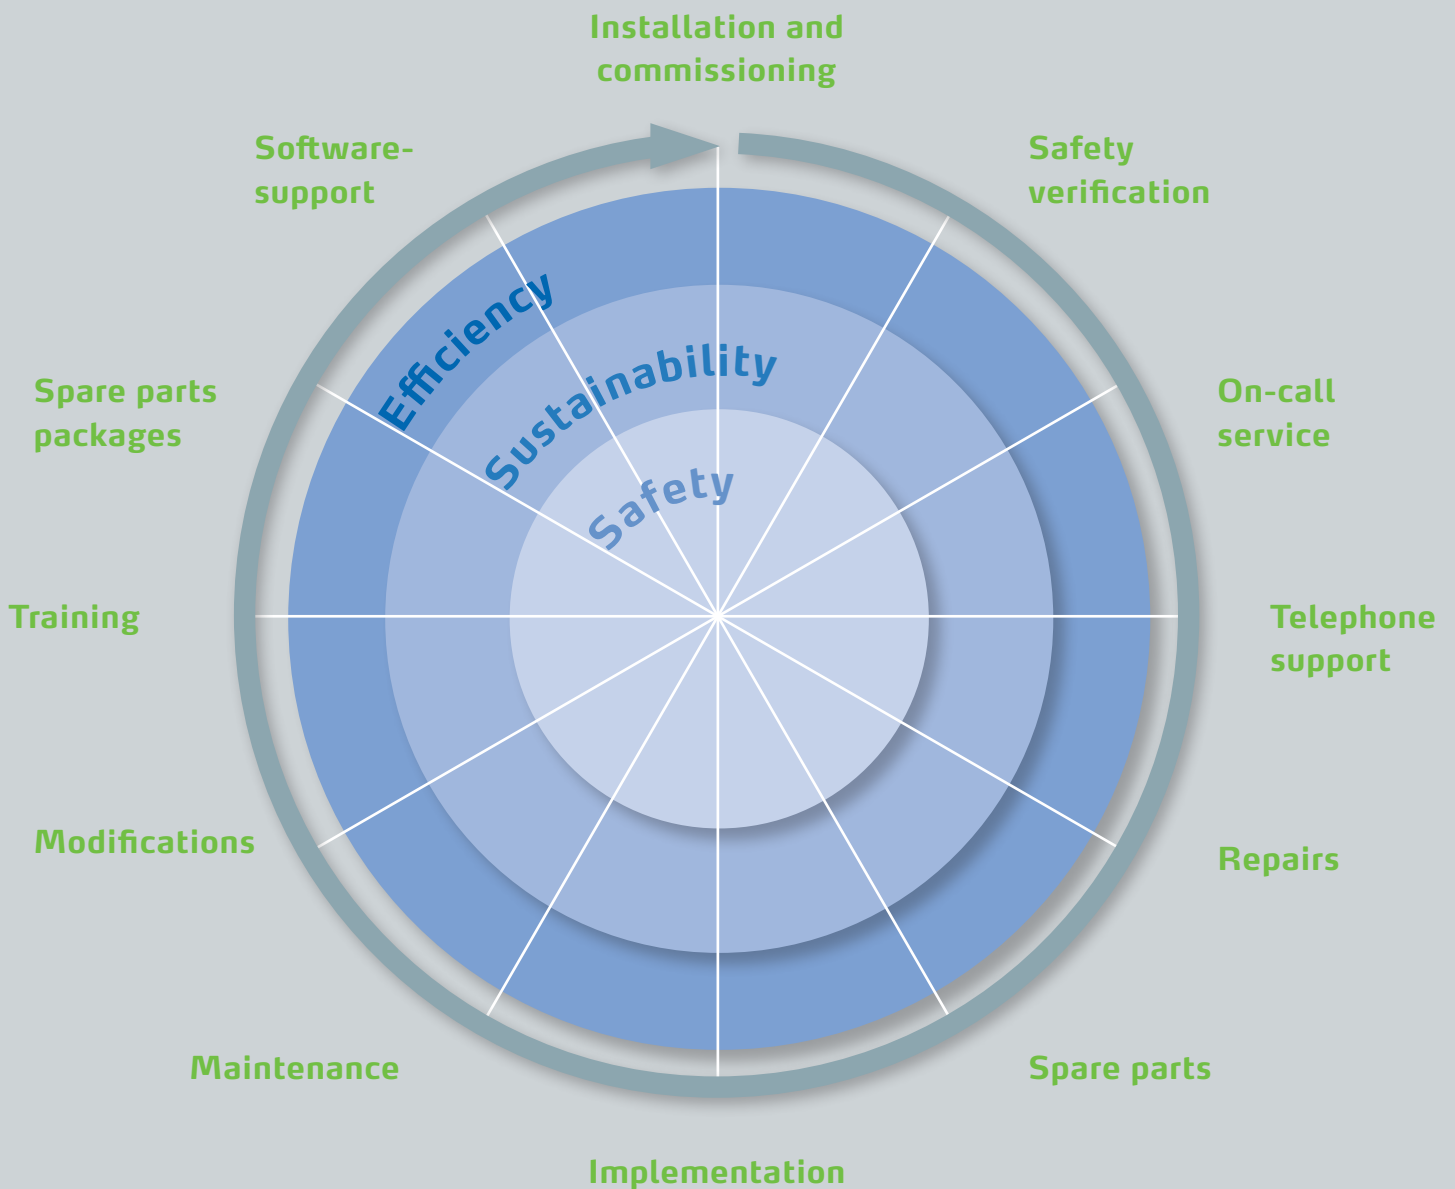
Installation and commissioning

Safety verification

On-call service

Telephone support

Repairs

Spare parts

Implementation

Maintenance

Modifications

Training

Spare parts packages

Software-support

Efficiency

Sustainability

Safety